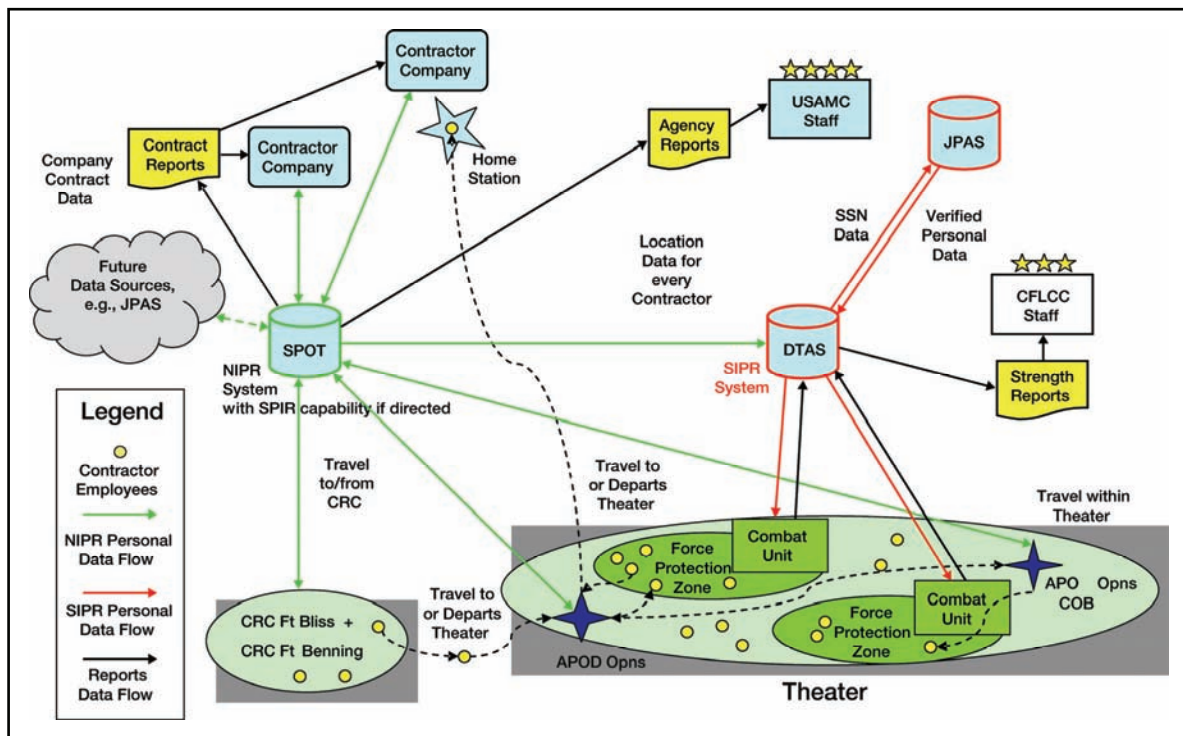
Contractor Company

USAMC Staff

Contract Reports

Contractor Company

Agency Reports

JPAS

Company Contract Data

Home Station

SSN Data

Verified Personal Data

Location Data for every Contractor

CFLCC Staff

Future Data Sources, e.g., JPAS

SPOT

DTAS

NIPR System with SPIR capability if directed

SIPR System

Strength Reports

Legend

Contractor Employees

NIPR Personal Data Flow

SIPR Personal Data Flow

Reports Data Flow

Travel to/from CRC

Travel to or Departs Theater

Travel within Theater

Combat Unit

Force Protection Zone

APO COB

Opns

Combat Unit

Force Protection Zone

CRC Ft Bliss +

CRC Ft Benning

Travel to or Departs Theater

APOD Opns

Theater